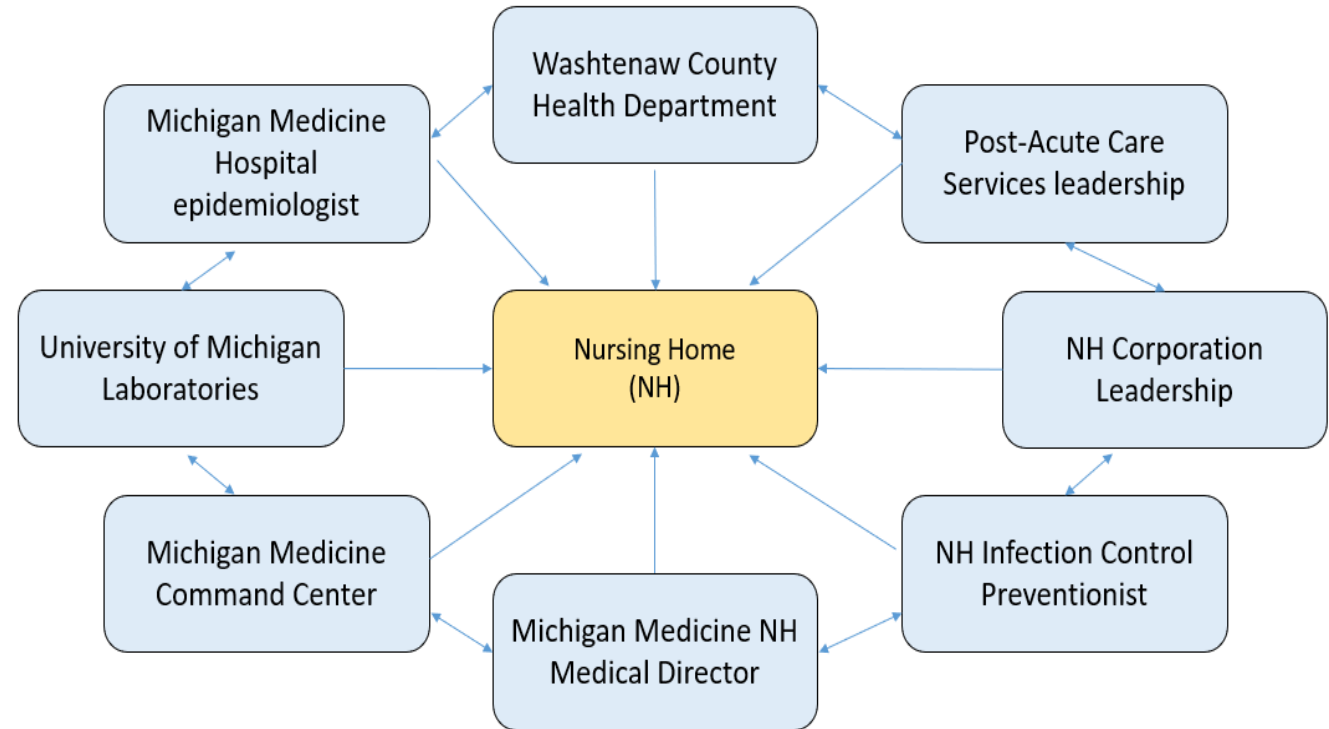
Washtenaw County Health Department

Michigan Medicine Hospital epidemiologist

Post-Acute Care Services leadership

University of Michigan Laboratories

Nursing Home (NH)

NH Corporation Leadership

Michigan Medicine Command Center

NH Infection Control Preventionist

Michigan Medicine NH Medical Director